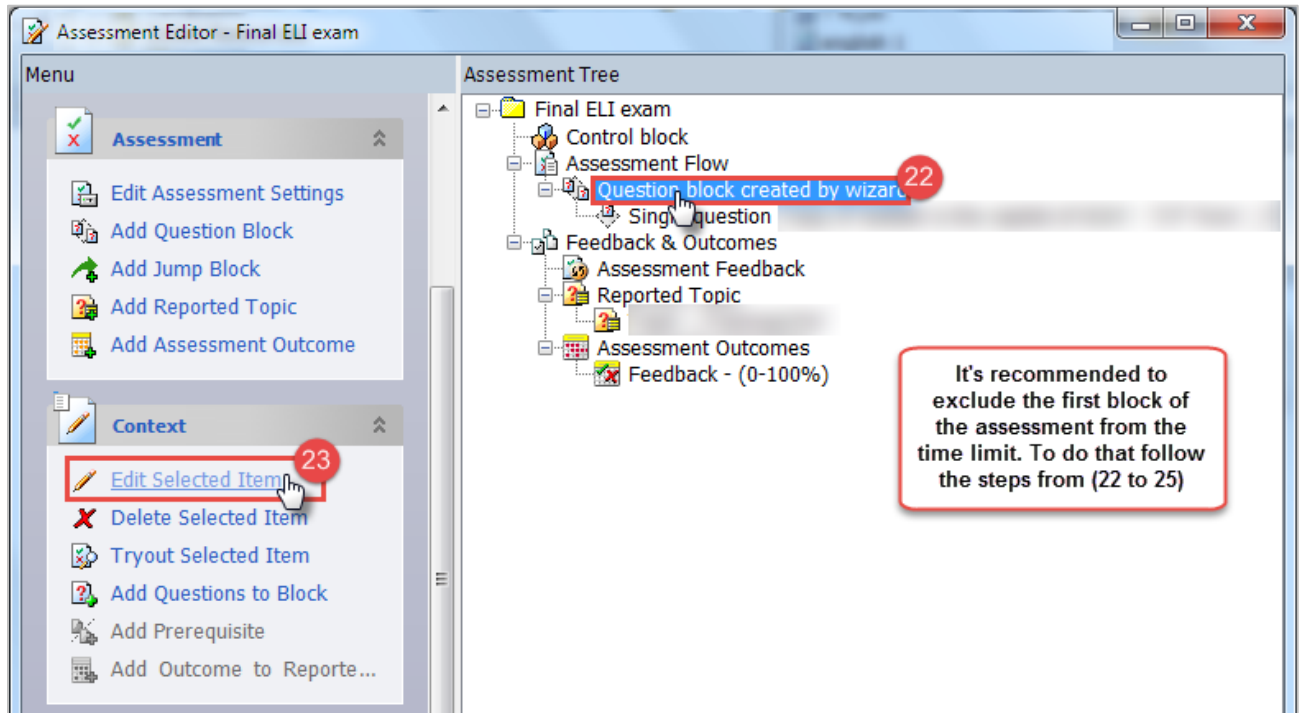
Assessment Editor - Final ELI exam

Menu

Assessment

Edit Assessment Settings
Add Question Block
Add Jump Block
Add Reported Topic
Add Assessment Outcome

Context

Edit Selected Item
23
Delete Selected Item
Tryout Selected Item
Add Questions to Block
Add Prerequisite
Add Outcome to Reporte...

Assessment Tree

Final ELI exam
Control block
Assessment Flow
Question block created by wizard
22
Sing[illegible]question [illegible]
Feedback & Outcomes
Assessment Feedback
Reported Topic
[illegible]
Assessment Outcomes
Feedback - (0-100%)

It's recommended to exclude the first block of the assessment from the time limit. To do that follow the steps from (22 to 25)